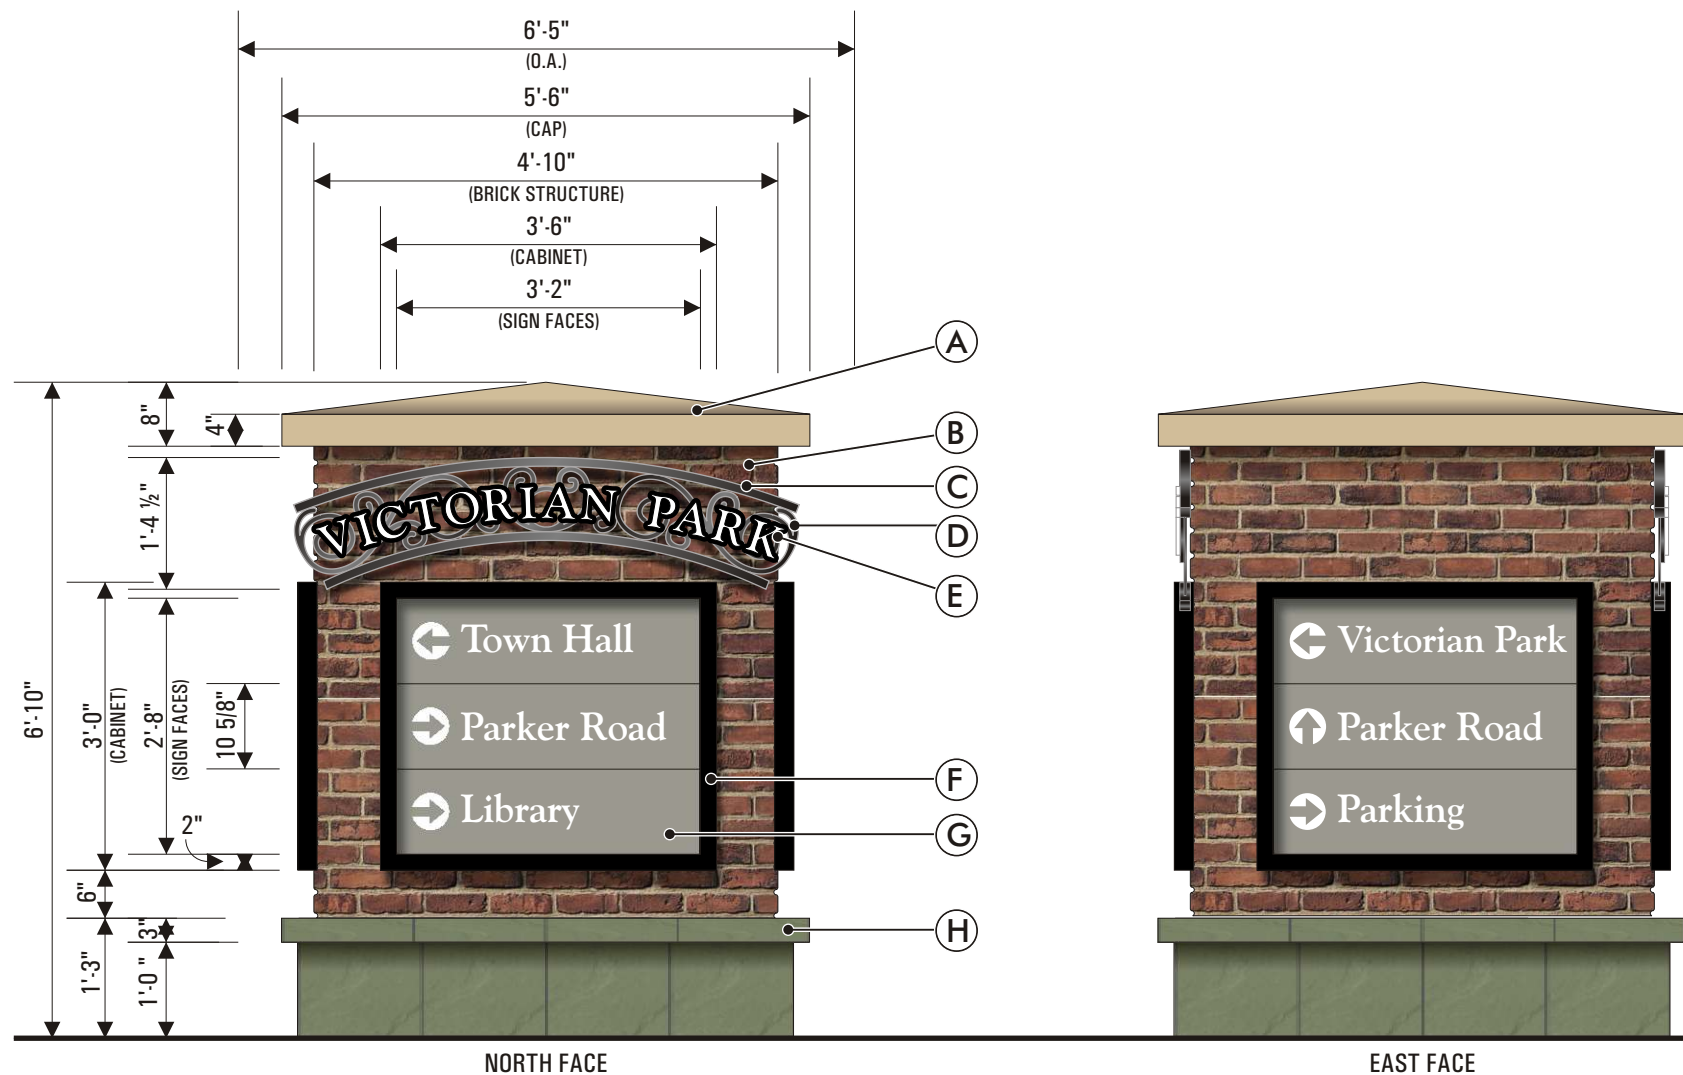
6'-5"
(O.A.)
5'-6"
(CAP)
4'-10"
(BRICK STRUCTURE)
3'-6"
(CABINET)
3'-2"
(SIGN FACES)

A
B
C
D
E
F
G
H

8"
4"
1'-4 ½"
6'-10"
3'-0"
(CABINET)
2'-8"
(SIGN FACES)
10 5/8"
2"
6"
3"
1'-3"
1'-0"

VICTORIAN PARK

Town Hall
Parker Road
Library

Victorian Park
Parker Road
Parking

NORTH FACE

EAST FACE